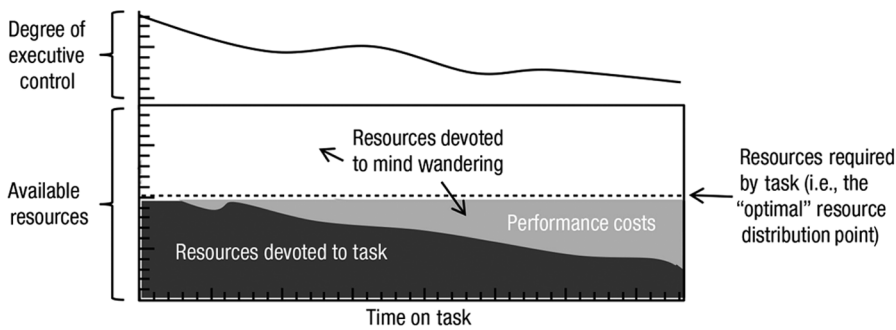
Degree of executive control

Available resources

Resources devoted to mind wandering

Performance costs

Resources devoted to task

Resources required by task (i.e., the “optimal” resource distribution point)

Time on task